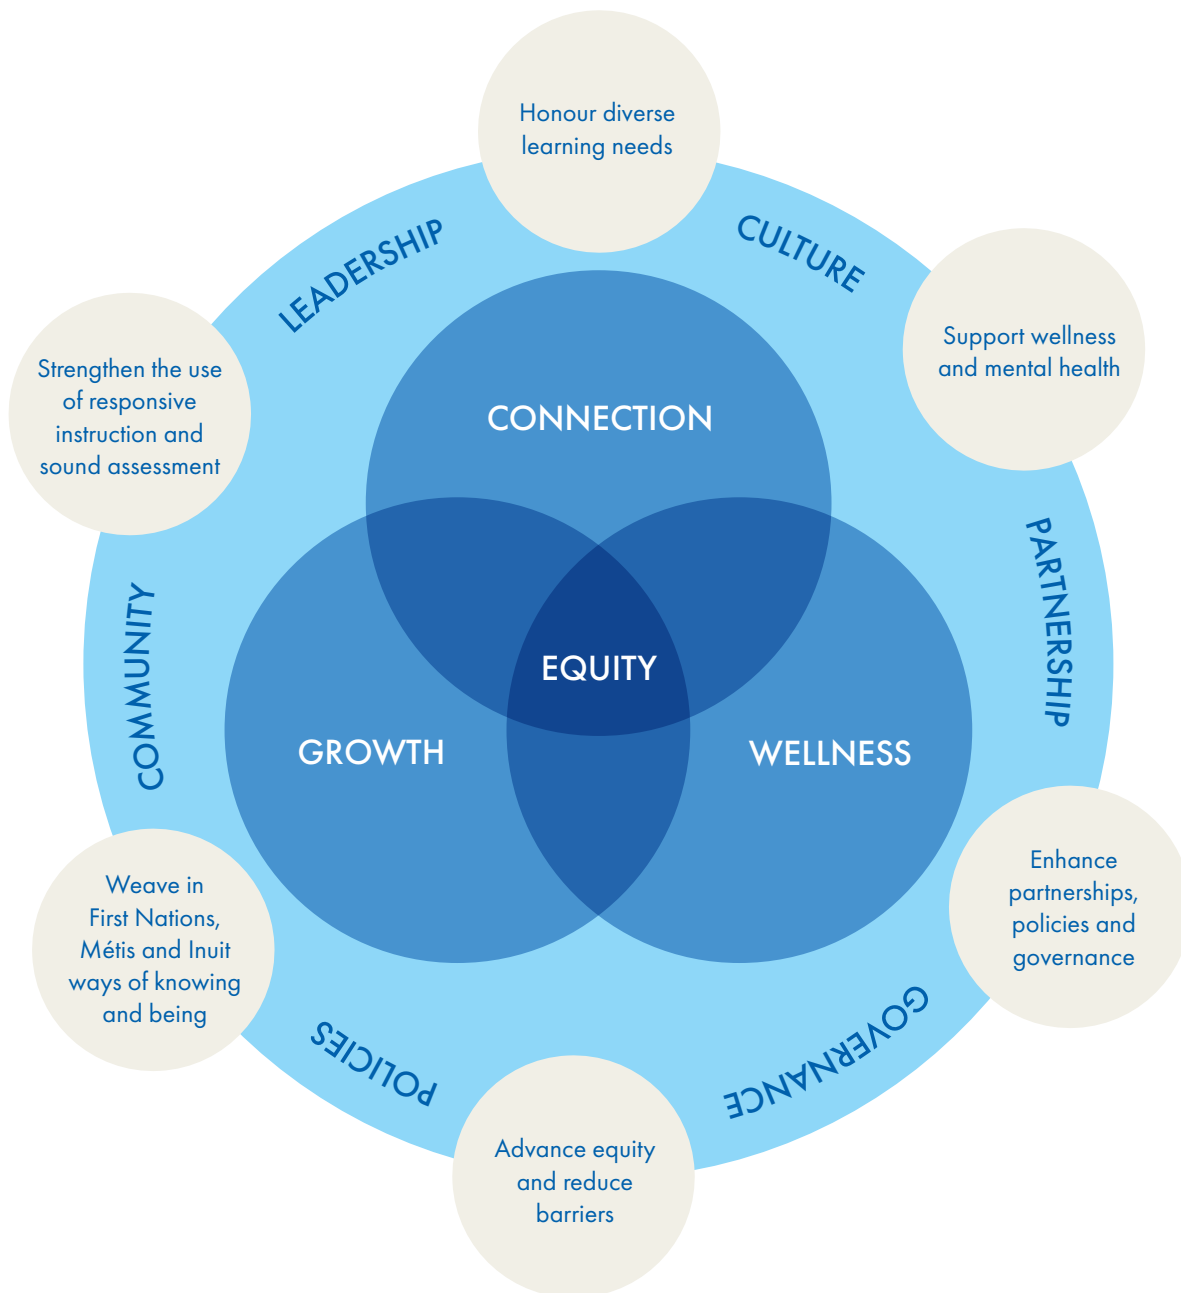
Honour diverse learning needs

LEADERSHIP

CULTURE

Support wellness and mental health

Strengthen the use of responsive instruction and sound assessment

CONNECTION

PARTNERSHIP

COMMUNITY

EQUITY

GROWTH

WELLNESS

Enhance partnerships, policies and governance

Weave in First Nations, Métis and Inuit ways of knowing and being

POLICIES

GOVERNANCE

Advance equity and reduce barriers